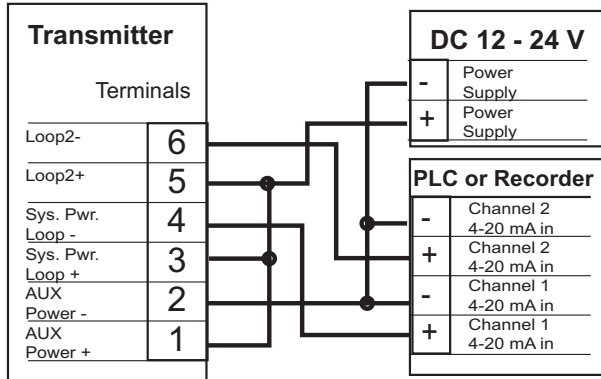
Transmitter

Terminals

Loop2- 6

Loop2+ 5

Sys. Pwr. Loop - 4

Sys. Pwr. Loop + 3

AUX Power - 2

AUX Power + 1

DC 12 - 24 V

- Power Supply

+ Power Supply

PLC or Recorder

- Channel 2 4-20 mA in

+ Channel 2 4-20 mA in

- Channel 1 4-20 mA in

+ Channel 1 4-20 mA in